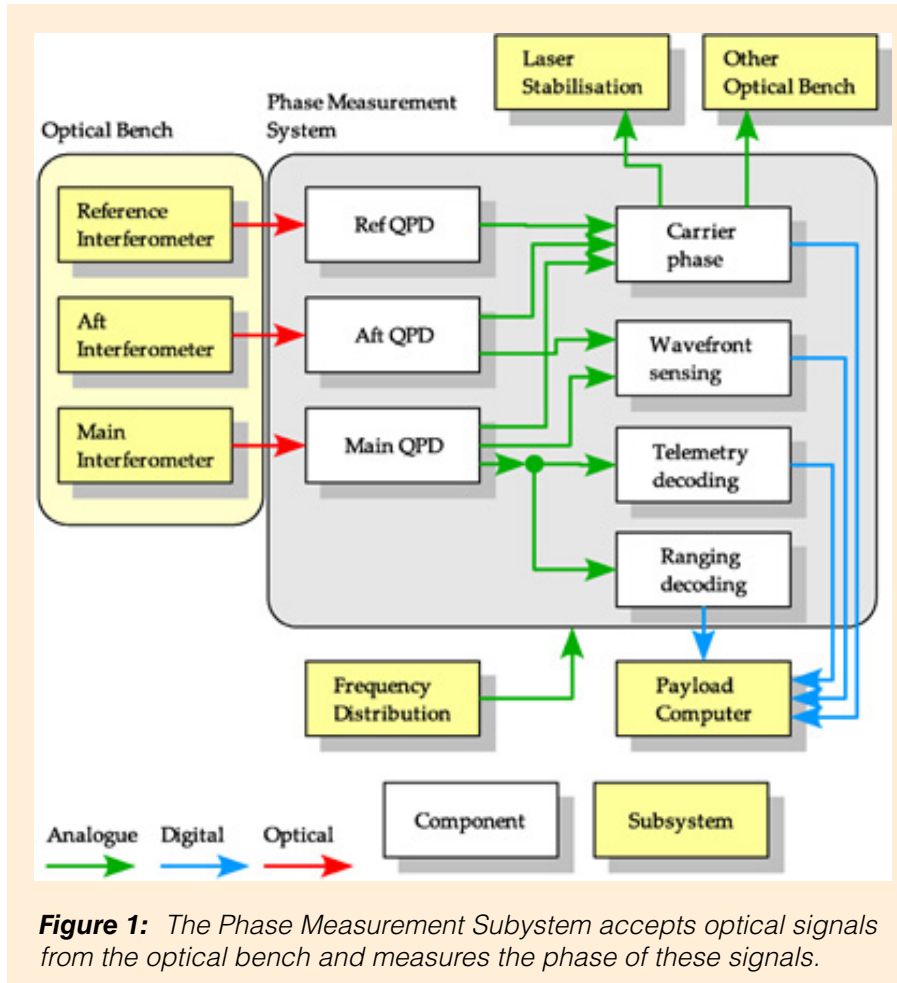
Laser Stabilisation

Other Optical Bench

Phase Measurement System

Optical Bench

Reference Interferometer

Aft Interferometer

Main Interferometer

Ref QPD

Aft QPD

Main QPD

Carrier phase

Wavefront sensing

Telemetry decoding

Ranging decoding

Frequency Distribution

Payload Computer

Component

Subsystem

Analogue

Digital

Optical

***Figure 1:*** *The Phase Measurement Subystem accepts optical signals from the optical bench and measures the phase of these signals.*